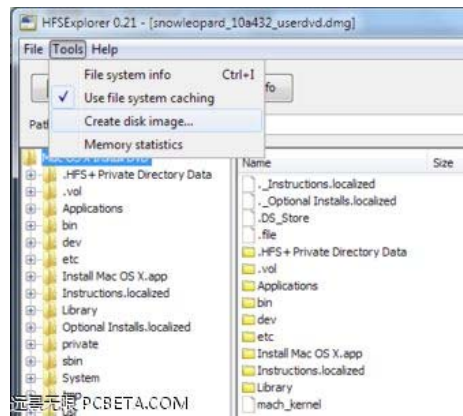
HFSExplorer 0.21 - [snowleopard_10a432_userdvd.dmg]

File Tools Help

File system info Ctrl+I
Use file system caching
Create disk image...
Memory statistics

fo

Path

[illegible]

.HFS+ Private Directory Data
.vol
Applications
bin
dev
etc
Install Mac OS X.app
Instructions.localized
Library
Optional Installs.localized
private
sbin
System

Name
Size

._Instructions.localized
._Optional Installs.localized
.DS_Store
.file
.HFS+ Private Directory Data
.vol
Applications
bin
dev
etc
Install Mac OS X.app
Instructions.localized
Library
mach_kernel

远景无限 PCBETA.COM